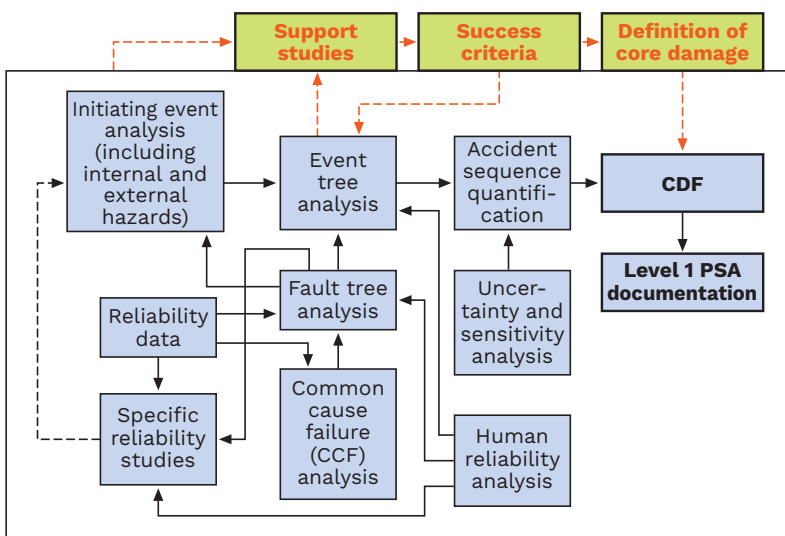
Support studies

Success criteria

Definition of core damage

Initiating event analysis (including internal and external hazards)

Event tree analysis

Accident sequence quantification

CDF

Level 1 PSA documentation

Fault tree analysis

Reliability data

Uncertainty and sensitivity analysis

Common cause failure (CCF) analysis

Specific reliability studies

Human reliability analysis